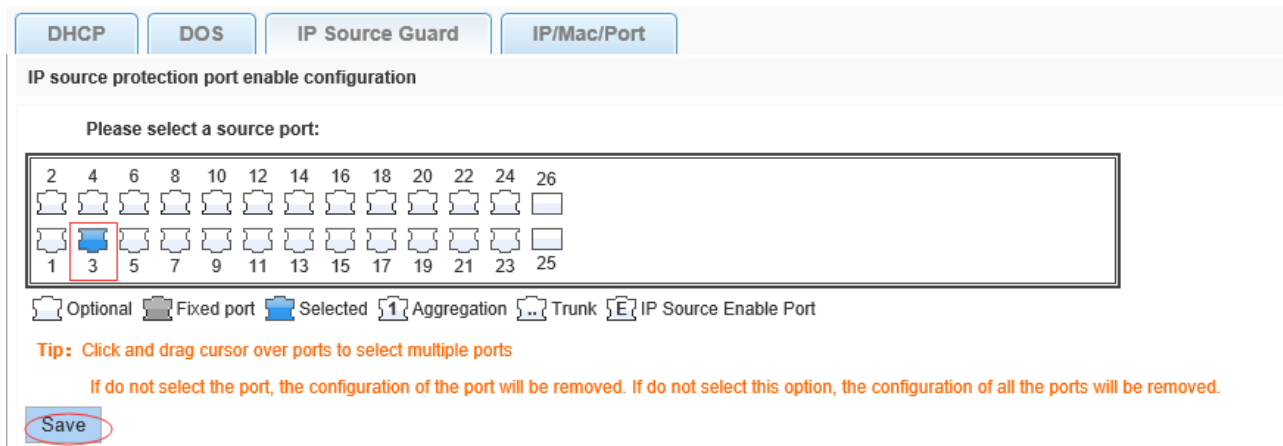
DHCP DOS IP Source Guard IP/Mac/Port

IP source protection port enable configuration

Please select a source port:

2 4 6 8 10 12 14 16 18 20 22 24 26

1 3 5 7 9 11 13 15 17 19 21 23 25

Optional Fixed port Selected 1 Aggregation ... Trunk E IP Source Enable Port

Tip: Click and drag cursor over ports to select multiple ports

If do not select the port, the configuration of the port will be removed. If do not select this option, the configuration of all the ports will be removed.

Save